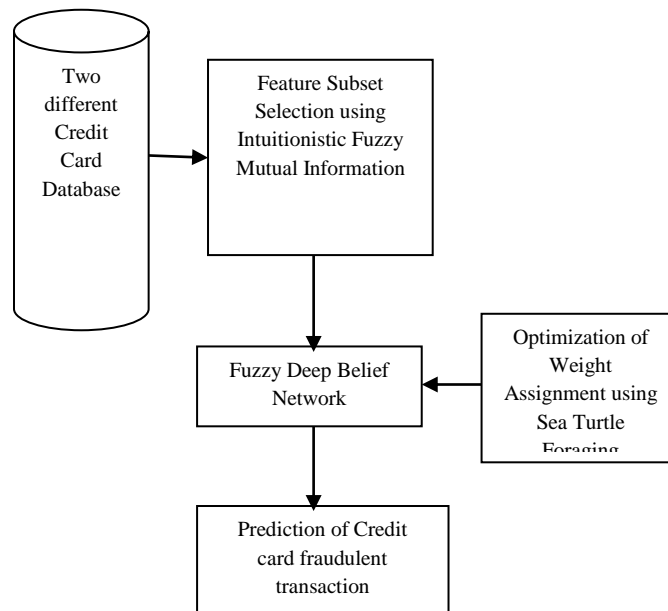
Two different Credit Card Database

Feature Subset Selection using Intuitionistic Fuzzy Mutual Information

Fuzzy Deep Belief Network

Optimization of Weight Assignment using Sea Turtle Foraging

Prediction of Credit card fraudulent transaction